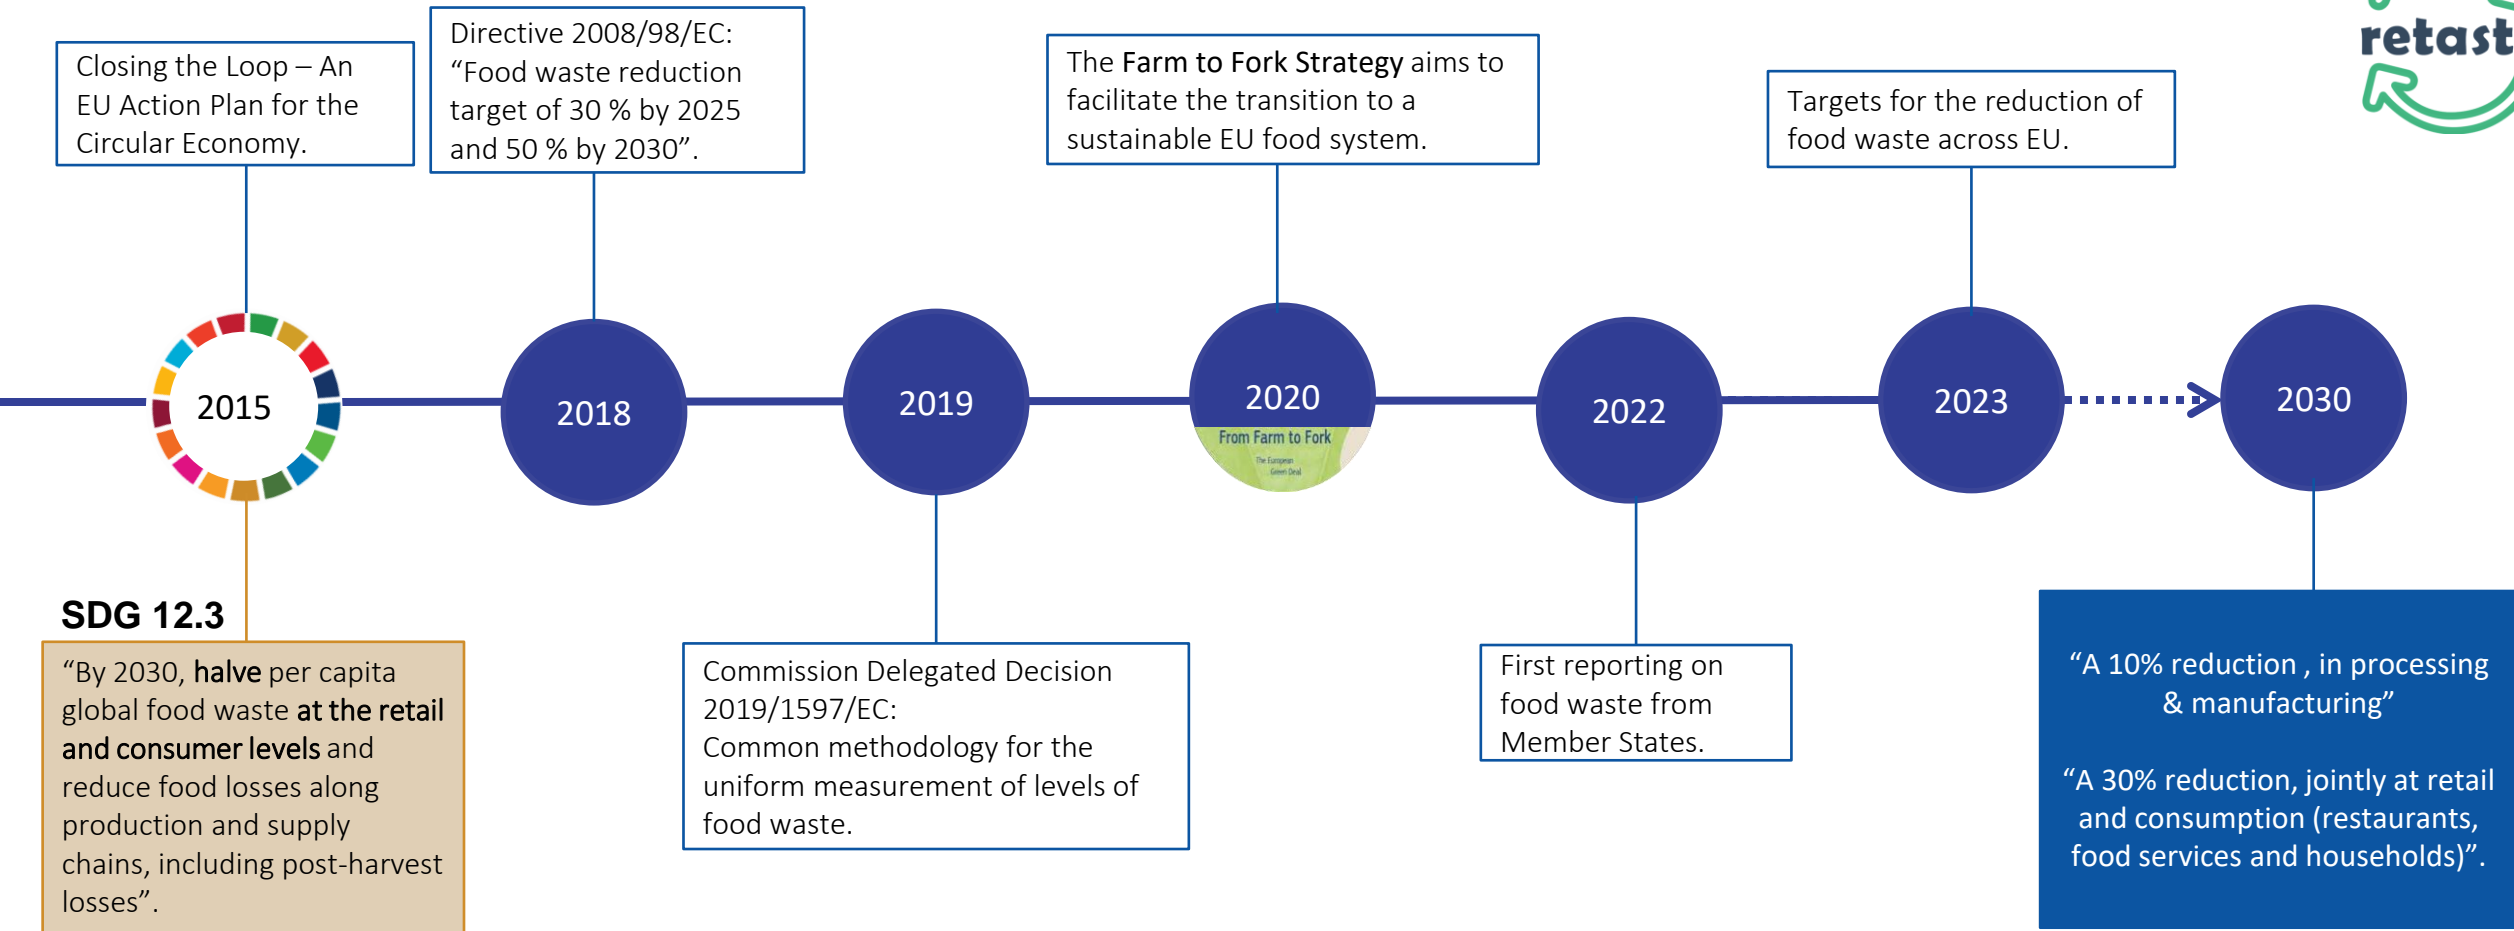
Closing the Loop – An EU Action Plan for the Circular Economy.

Directive 2008/98/EC: “Food waste reduction target of 30 % by 2025 and 50 % by 2030”.

The Farm to Fork Strategy aims to facilitate the transition to a sustainable EU food system.

Targets for the reduction of food waste across EU.

retast

2015

2018

2019

2020

From Farm to Fork

The European Green Deal

2022

2023

2030

SDG 12.3

“By 2030, halve per capita global food waste at the retail and consumer levels and reduce food losses along production and supply chains, including post-harvest losses”.

Commission Delegated Decision 2019/1597/EC:
Common methodology for the uniform measurement of levels of food waste.

First reporting on food waste from Member States.

“A 10% reduction , in processing & manufacturing”

“A 30% reduction, jointly at retail and consumption (restaurants, food services and households)”.